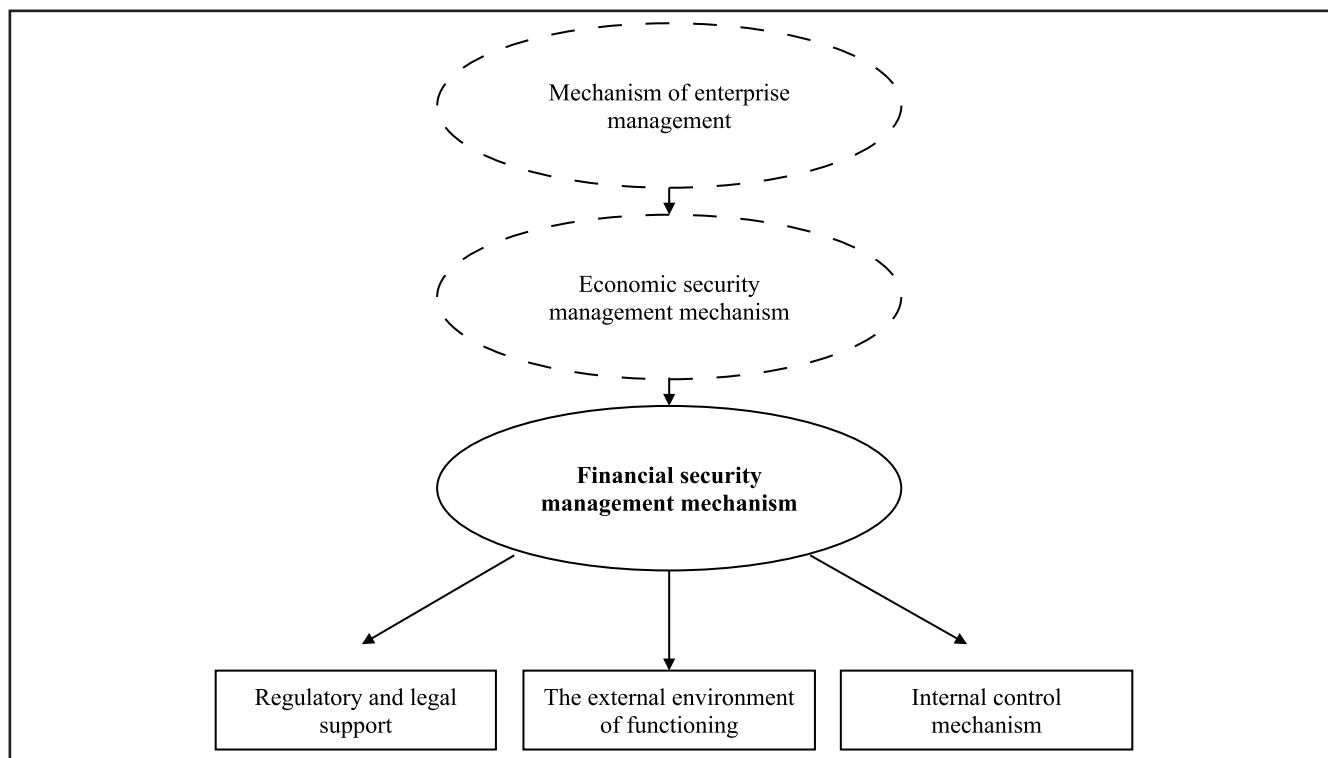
Mechanism of enterprise management

Economic security management mechanism

**Financial security management mechanism**

Regulatory and legal support

The external environment of functioning

Internal control mechanism